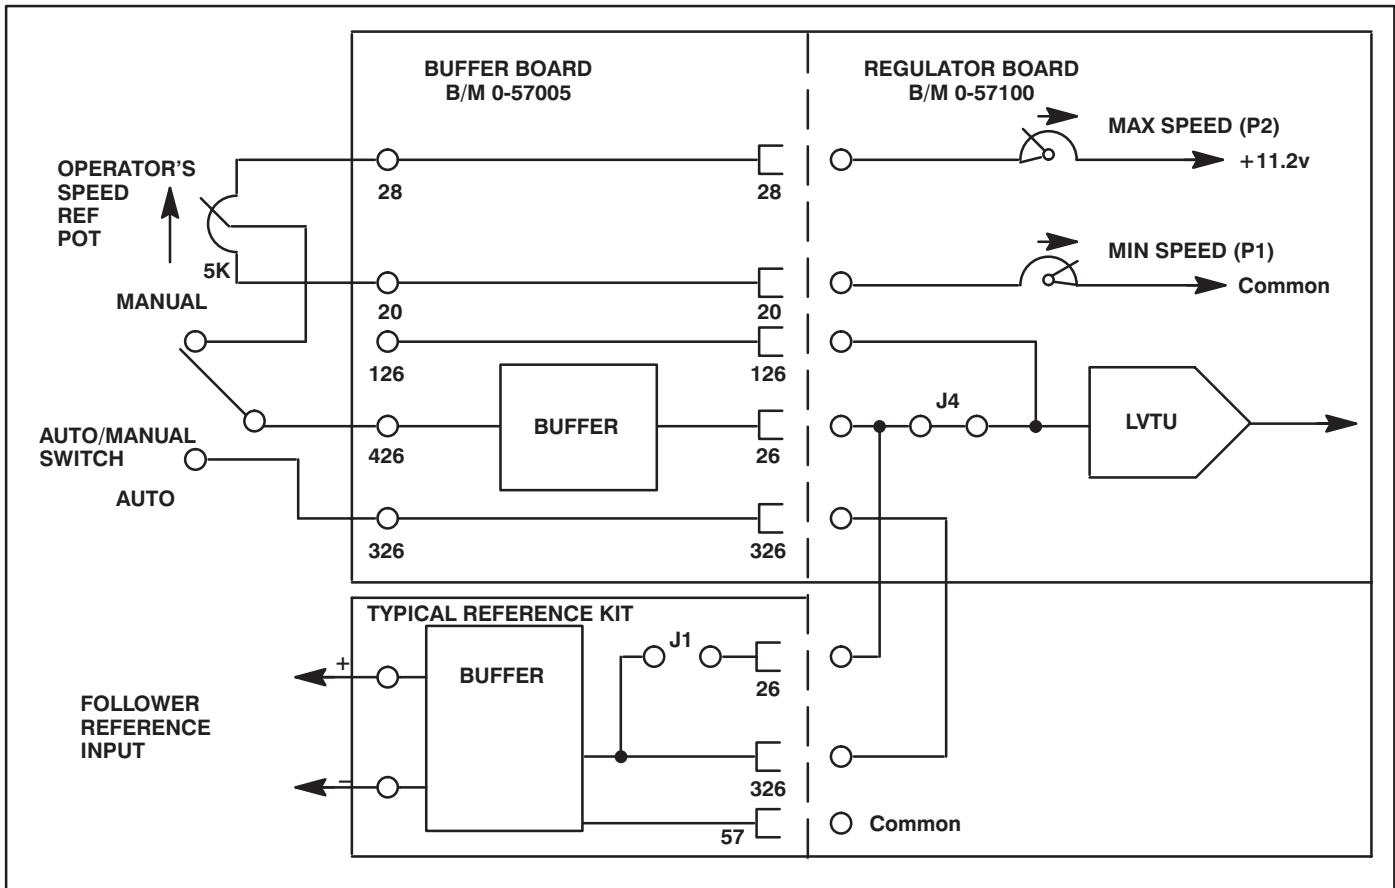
BUFFER BOARD
B/M 0-57005

REGULATOR BOARD
B/M 0-57100

MAX SPEED (P2)

+11.2v

OPERATOR'S SPEED REF POT

28

28

5K

MIN SPEED (P1)

Common

MANUAL

20

20

126

126

BUFFER

J4

LVTU

AUTO/MANUAL SWITCH

426

26

AUTO

326

326

TYPICAL REFERENCE KIT

+

BUFFER

J1

26

FOLLOWER REFERENCE INPUT

326

–

57

Common